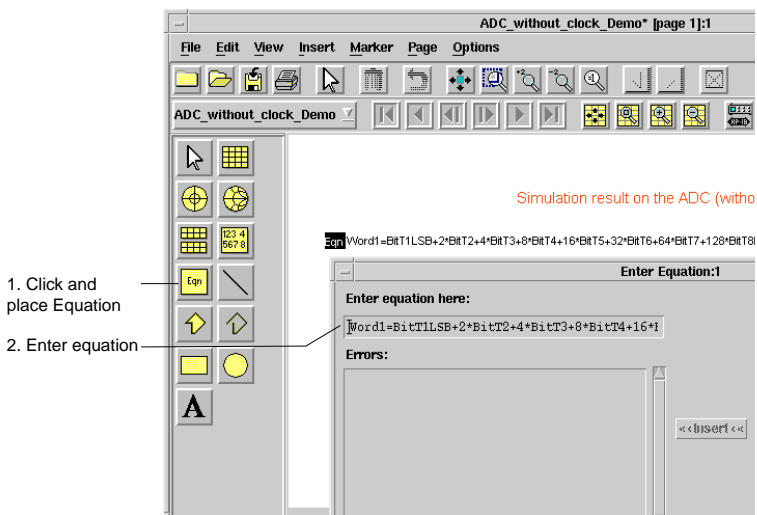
ADC_without_clock_Demo* [page 1]:1

File Edit View Insert Marker Page Options

ADC_without_clock_Demo

123 4 567 8

Eqn

A

Simulation result on the ADC (witho

Eqn Word1=BitT1LSB+2*BitT2+4*BitT3+8*BitT4+16*BitT5+32*BitT6+64*BitT7+128*BitT8

1. Click and place Equation

2. Enter equation

Enter Equation:1

Enter equation here:

Word1=BitT1LSB+2*BitT2+4*BitT3+8*BitT4+16*I

Errors:

<<Insert<<